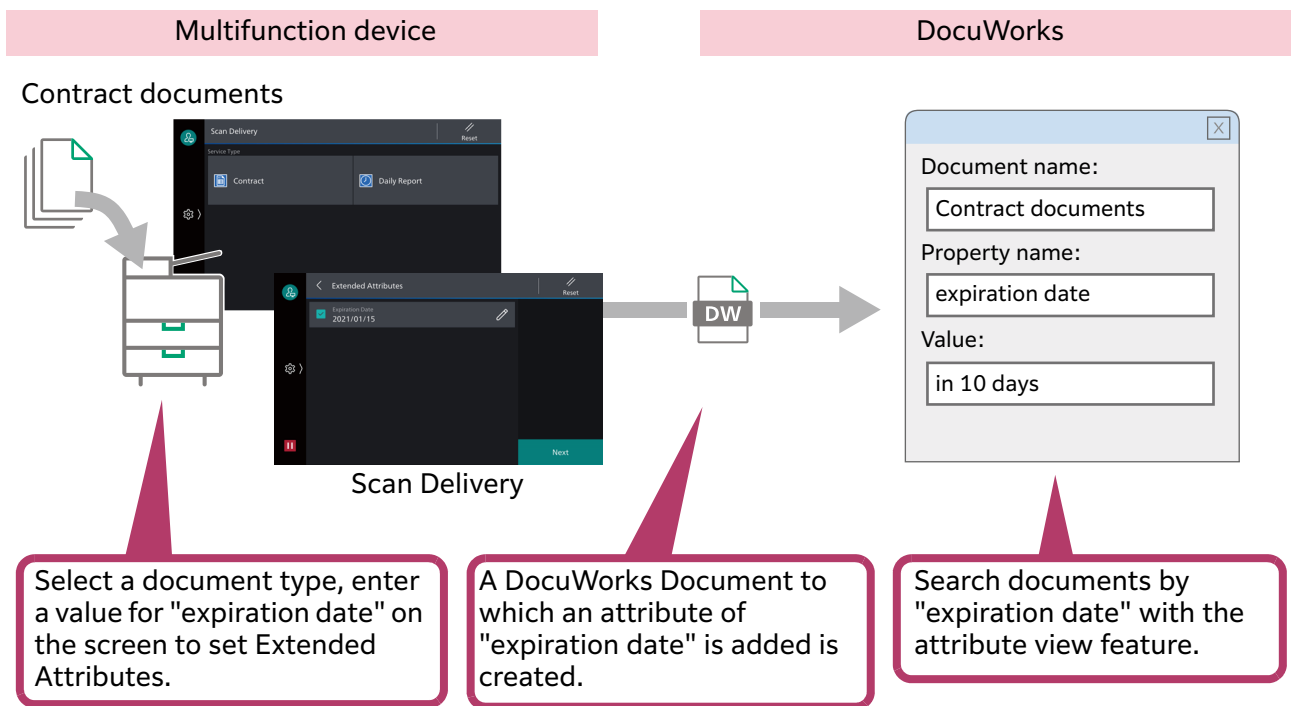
Multifunction device

DocuWorks

Contract documents

Scan Delivery

Reset

Service Type

Contract

Daily Report

Extended Attributes

Reset

Expiration Date
2021/01/15

Next

Scan Delivery

DW

X

Document name:

Contract documents

Property name:

expiration date

Value:

in 10 days

Select a document type, enter a value for "expiration date" on the screen to set Extended Attributes.

A DocuWorks Document to which an attribute of "expiration date" is added is created.

Search documents by "expiration date" with the attribute view feature.